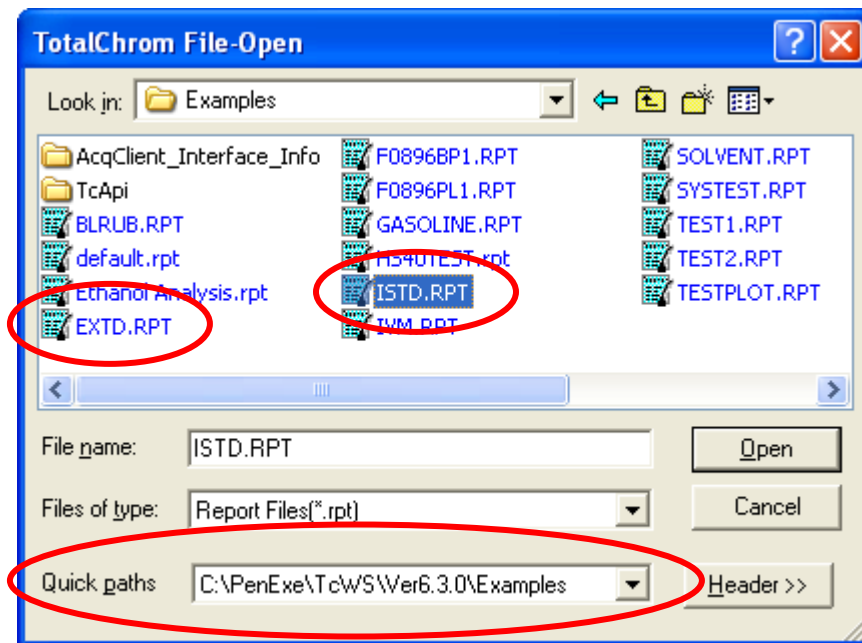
TotalChrom File-Open

Look in: Examples

AcqClient_Interface_Info
TcApi
BLRUB.RPT
default.rpt
Ethanol Analysis.rpt
EXTD.RPT
F0896BP1.RPT
F0896PL1.RPT
GASOLINE.RPT
HS40TEST.rpt
ISTD.RPT
IVM.RPT
SOLVENT.RPT
SYSTEST.RPT
TEST1.RPT
TEST2.RPT
TESTPLOT.RPT

File name: ISTD.RPT
Open
Files of type: Report Files(*.rpt)
Cancel
Quick paths C:\PenExe\TcWS\Ver6.3.0\Examples
Header >>